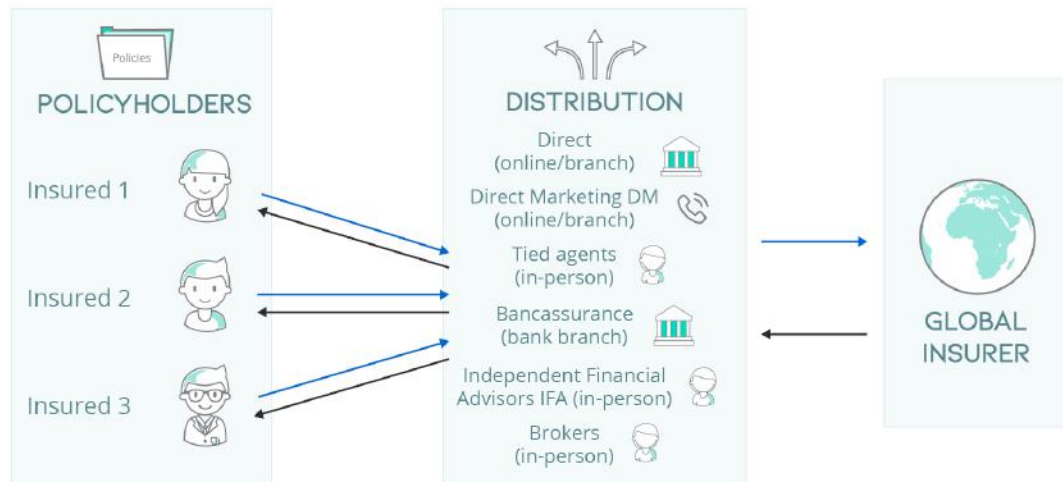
Policies

POLICYHOLDERS

Insured 1

Insured 2

Insured 3

DISTRIBUTION

Direct (online/branch)

Direct Marketing DM (online/branch)

Tied agents (in-person)

Bancassurance (bank branch)

Independent Financial Advisors IFA (in-person)

Brokers (in-person)

GLOBAL INSURER